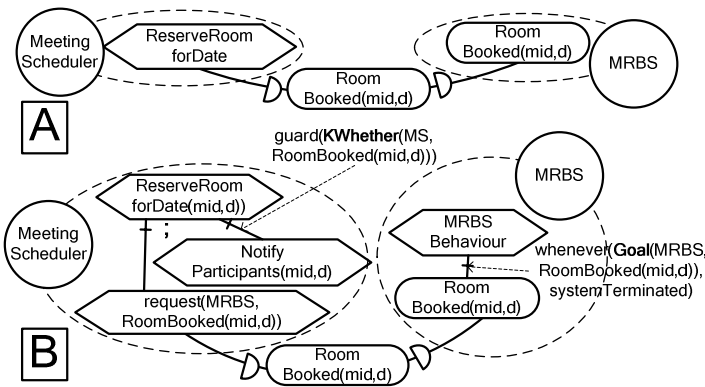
Meeting Scheduler

ReserveRoom forDate

Room Booked(mid,d)

Room Booked(mid,d)

MRBS

A

guard(**KWhether**(MS, RoomBooked(mid,d)))

ReserveRoom forDate(mid,d))

MRBS

Meeting Scheduler

–  ;

Notify Participants(mid,d)

MRBS Behaviour

whenever(**Goal**(MRBS, RoomBooked(mid,d)), systemTerminated)

request(MRBS, RoomBooked(mid,d))

Room Booked(mid,d)

B

Room Booked(mid,d)